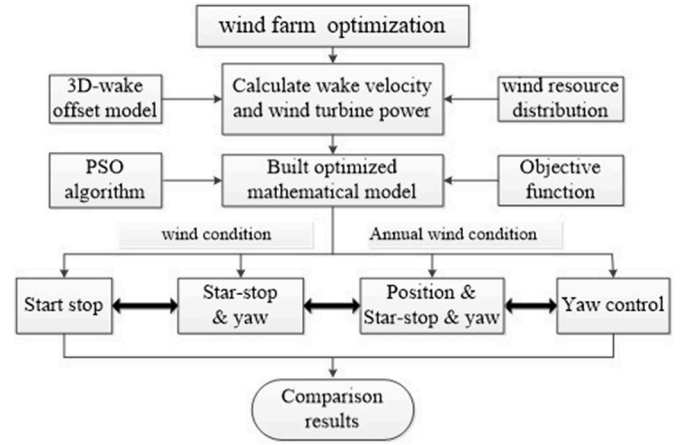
wind farm optimization

3D-wake offset model

Calculate wake velocity and wind turbine power

wind resource distribution

PSO algorithm

Built optimized mathematical model

Objective function

wind condition

Annual wind condition

Start stop

Star-stop & yaw

Position & Star-stop & yaw

Yaw control

Comparison results